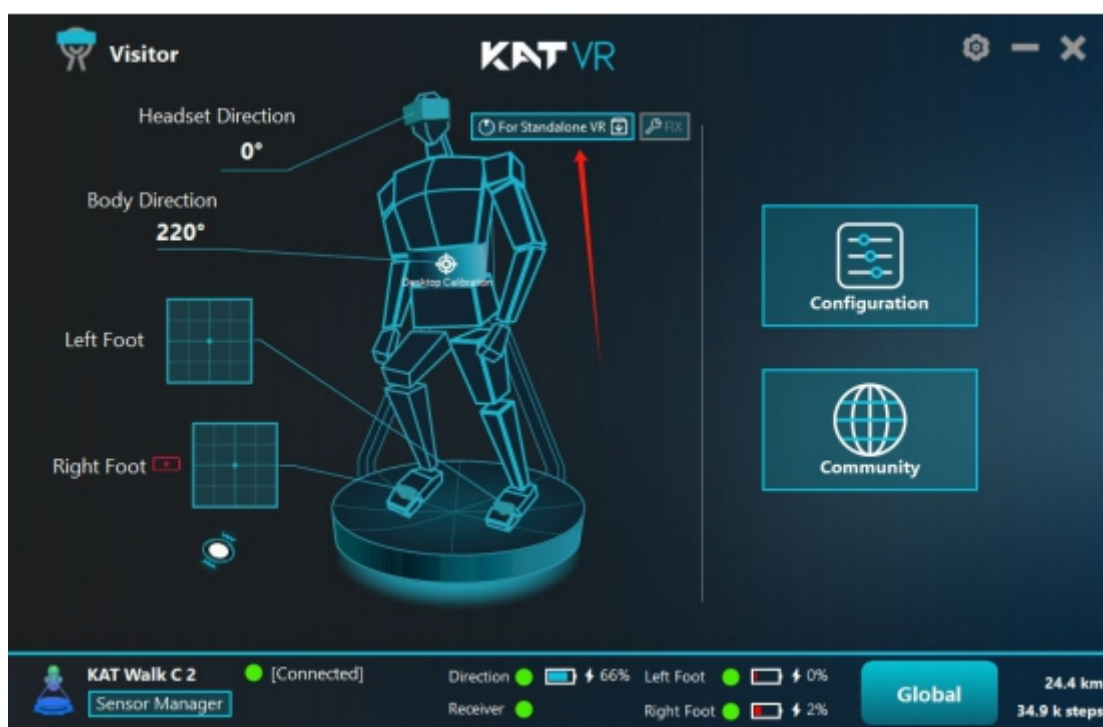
Visitor

KAT VR

Headset Direction
0°

For Standalone VR
FIX

Body Direction
220°

Desktop Calibration

Left Foot

Right Foot

Configuration

Community

KAT Walk C 2
[Connected]
Sensor Manager

Direction 66%
Receiver

Left Foot 0%
Right Foot 2%

Global

24.4 km
34.9 k steps